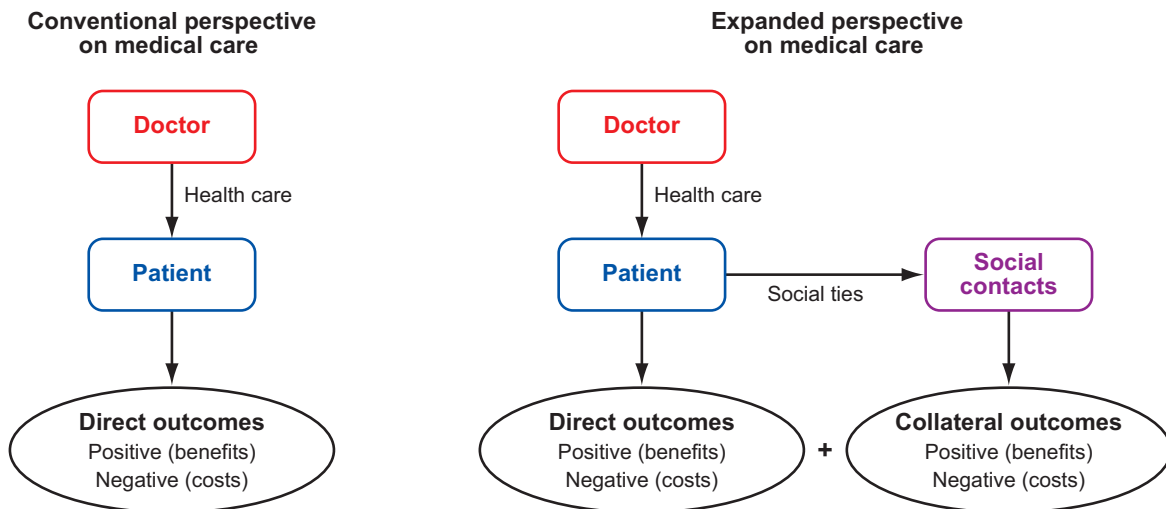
Conventional perspective on medical care

Doctor

Health care

Patient

Direct outcomes
Positive (benefits)
Negative (costs)

Expanded perspective on medical care

Doctor

Health care

Patient

Social ties

Social contacts

Direct outcomes
Positive (benefits)
Negative (costs)

+

Collateral outcomes
Positive (benefits)
Negative (costs)